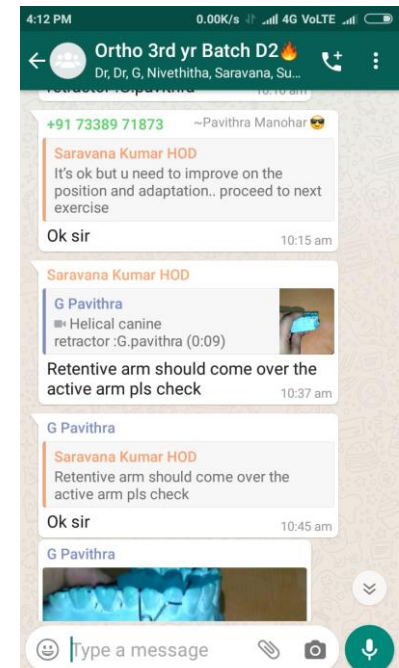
4:12 PM
0.00K/s 4G VoLTE

Ortho 3rd yr Batch D2🔥
Dr, Dr, G, Nivethitha, Saravana, Su...

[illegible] retractor :G.pavithra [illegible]

+91 73389 71873 ~Pavithra Manohar😎

Saravana Kumar HOD
It's ok but u need to improve on the position and adaptation.. proceed to next exercise

Ok sir
10:15 am

Saravana Kumar HOD

G Pavithra
Helical canine retractor :G.pavithra (0:09)

Retentive arm should come over the active arm pls check
10:37 am

G Pavithra

Saravana Kumar HOD
Retentive arm should come over the active arm pls check

Ok sir
10:45 am

G Pavithra

Type a message